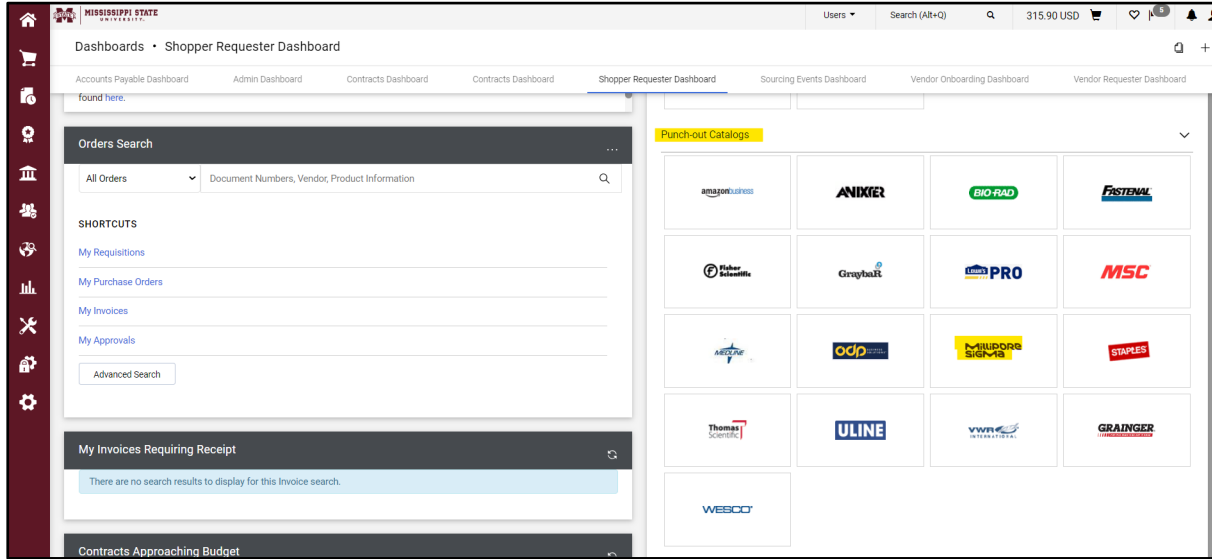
MISSISSIPPI STATE UNIVERSITY

Users ▾ Search (Alt+Q) 315.90 USD 5

Dashboards • Shopper Requester Dashboard

Accounts Payable Dashboard Admin Dashboard Contracts Dashboard Contracts Dashboard Shopper Requester Dashboard Sourcing Events Dashboard Vendor Onboarding Dashboard Vendor Requester Dashboard

found here.

Orders Search ...

All Orders Document Numbers, Vendor, Product Information

SHORTCUTS

My Requisitions

My Purchase Orders

My Invoices

My Approvals

Advanced Search

My Invoices Requiring Receipt

There are no search results to display for this Invoice search.

Contracts Approaching Budget

Punch-out Catalogs

amazonbusiness

ANIXTER

BIO-RAD

FASTENAL

Fisher Scientific

GraybaR

LOWE'S PRO

MSC

MEDLINE

odp

MilliporeSigma

STAPLES

Thomas Scientific

ULINE

VWR INTERNATIONAL

GRAINGER

WESCO